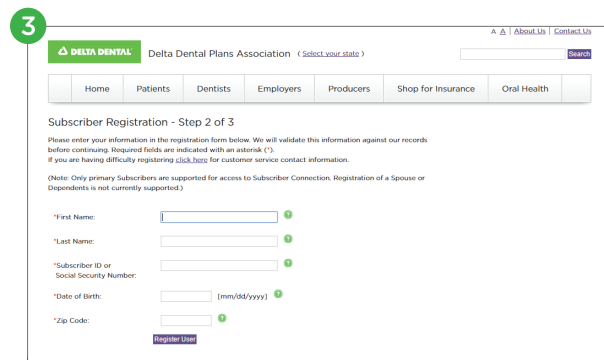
3

A A | About Us | Contact Us

DELTA DENTAL

Delta Dental Plans Association ( Select your state )

Search

Home | Patients | Dentists | Employers | Producers | Shop for Insurance | Oral Health

Subscriber Registration - Step 2 of 3

Please enter your information in the registration form below. We will validate this information against our records before continuing. Required fields are indicated with an asterisk (*).
If you are having difficulty registering click here for customer service contact information.

(Note: Only primary Subscribers are supported for access to Subscriber Connection. Registration of a Spouse or Dependents is not currently supported.)

*First Name:

*Last Name:

*Subscriber ID or Social Security Number:

*Date of Birth: (mm/dd/yyyy)

*Zip Code:

Register User